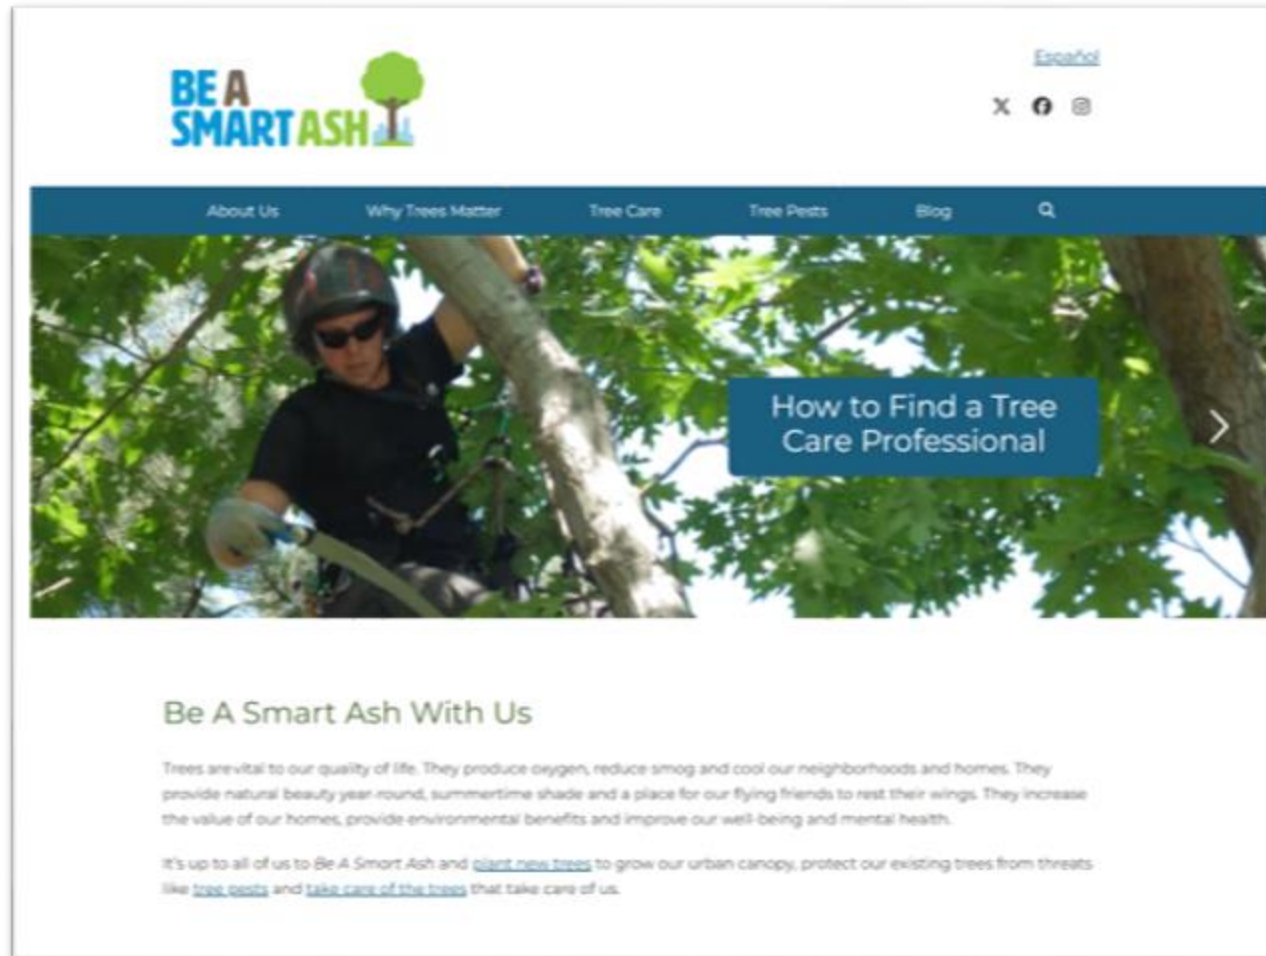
BE A SMART ASH

Español

About Us
Why Trees Matter
Tree Care
Tree Pests
Blog

How to Find a Tree Care Professional

Be A Smart Ash With Us

Trees are vital to our quality of life. They produce oxygen, reduce smog and cool our neighborhoods and homes. They provide natural beauty year round, summertime shade and a place for our flying friends to rest their wings. They increase the value of our homes, provide environmental benefits and improve our well-being and mental health.

It's up to all of us to Be A Smart Ash and plant new trees to grow our urban canopy, protect our existing trees from threats like tree pests and take care of the trees that take care of us.